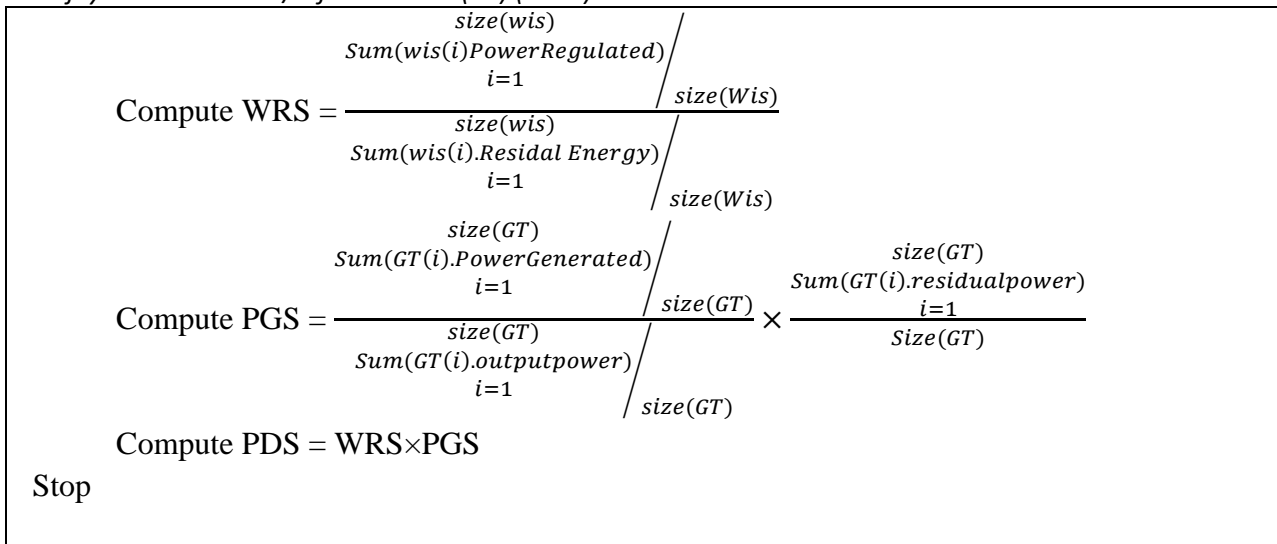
Compute WRS = $\frac{\underset{i=1}{\overset{size(wis)}{Sum}}(wis(i)PowerRegulated) \Big/ size(Wis)}{\underset{i=1}{\overset{size(wis)}{Sum}}(wis(i).Residal\ Energy) \Big/ size(Wis)}$

Compute PGS = $\frac{\underset{i=1}{\overset{size(GT)}{Sum}}(GT(i).PowerGenerated) \Big/ size(GT)}{\underset{i=1}{\overset{size(GT)}{Sum}}(GT(i).outputpower) \Big/ size(GT)} \times \frac{\underset{i=1}{\overset{size(GT)}{Sum}}(GT(i).residualpower)}{Size(GT)}$

Compute PDS = WRS$\times$PGS

Stop